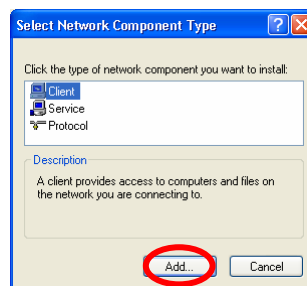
Select Network Component Type

Click the type of network component you want to install:

Client
Service
Protocol

Description

A client provides access to computers and files on the network you are connecting to.

Add...

Cancel